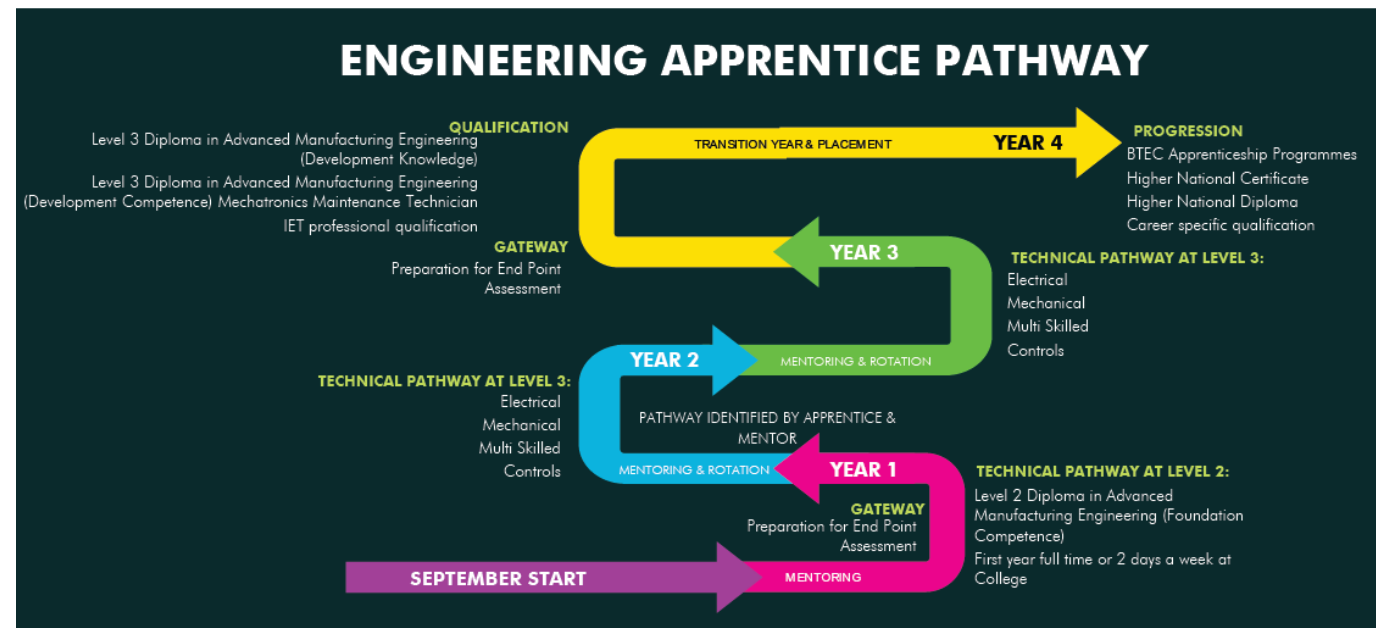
ENGINEERING APPRENTICE PATHWAY

QUALIFICATION
Level 3 Diploma in Advanced Manufacturing Engineering (Development Knowledge)
Level 3 Diploma in Advanced Manufacturing Engineering (Development Competence) Mechatronics Maintenance Technician
IET professional qualification

TRANSITION YEAR & PLACEMENT
YEAR 4

PROGRESSION
BTEC Apprenticeship Programmes
Higher National Certificate
Higher National Diploma
Career specific qualification

GATEWAY
Preparation for End Point Assessment

YEAR 3

TECHNICAL PATHWAY AT LEVEL 3:
Electrical
Mechanical
Multi Skilled
Controls

YEAR 2
MENTORING & ROTATION

TECHNICAL PATHWAY AT LEVEL 3:
Electrical
Mechanical
Multi Skilled
Controls

PATHWAY IDENTIFIED BY APPRENTICE & MENTOR

MENTORING & ROTATION
YEAR 1

TECHNICAL PATHWAY AT LEVEL 2:
Level 2 Diploma in Advanced Manufacturing Engineering (Foundation Competence)
First year full time or 2 days a week at College

GATEWAY
Preparation for End Point Assessment

SEPTEMBER START
MENTORING